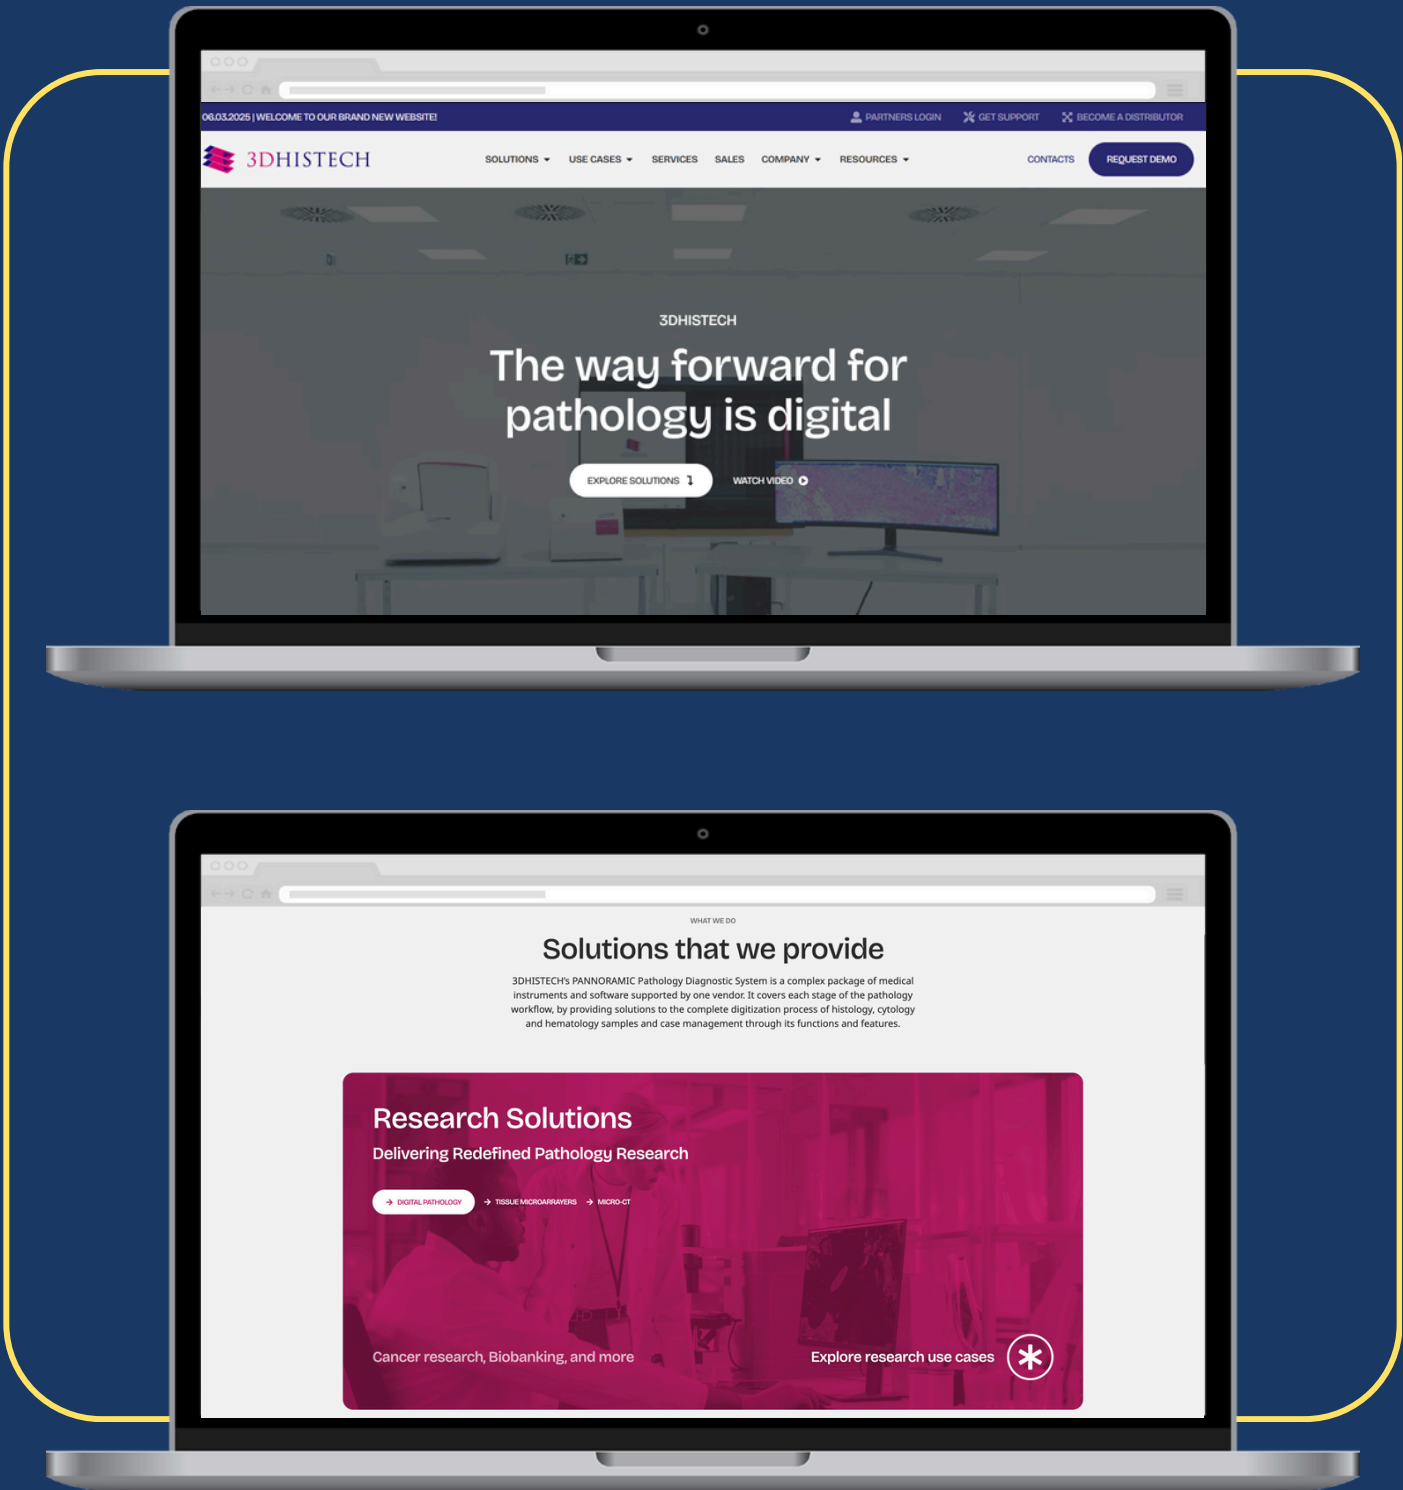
06.03.2025 | WELCOME TO OUR BRAND NEW WEBSITE!

PARTNERS LOGIN GET SUPPORT BECOME A DISTRIBUTOR

3DHISTECH

SOLUTIONS USE CASES SERVICES SALES COMPANY RESOURCES CONTACTS REQUEST DEMO

3DHISTECH

The way forward for pathology is digital

EXPLORE SOLUTIONS WATCH VIDEO

WHAT WE DO

Solutions that we provide

3DHISTECH's PANNORAMIC Pathology Diagnostic System is a complex package of medical instruments and software supported by one vendor. It covers each stage of the pathology workflow, by providing solutions to the complete digitization process of histology, cytology and hematology samples and case management through its functions and features.

Research Solutions

Delivering Redefined Pathology Research

DIGITAL PATHOLOGY TISSUE MICROARRAYERS MICRO-CT

Cancer research, Biobanking, and more

Explore research use cases